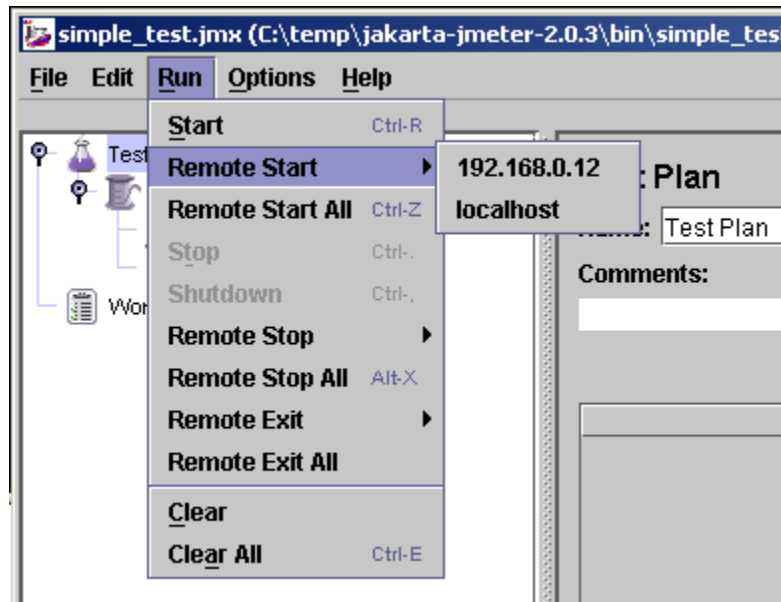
simple_test.jmx (C:\temp\jakarta-jmeter-2.0.3\bin\simple_tes

File Edit Run Options Help

Test

Wor

Start Ctrl-R
Remote Start
Remote Start All Ctrl-Z
Stop Ctrl-.
Shutdown Ctrl-,
Remote Stop
Remote Stop All Alt-X
Remote Exit
Remote Exit All
Clear
Clear All Ctrl-E

192.168.0.12
localhost

Plan
Name: Test Plan
Comments: